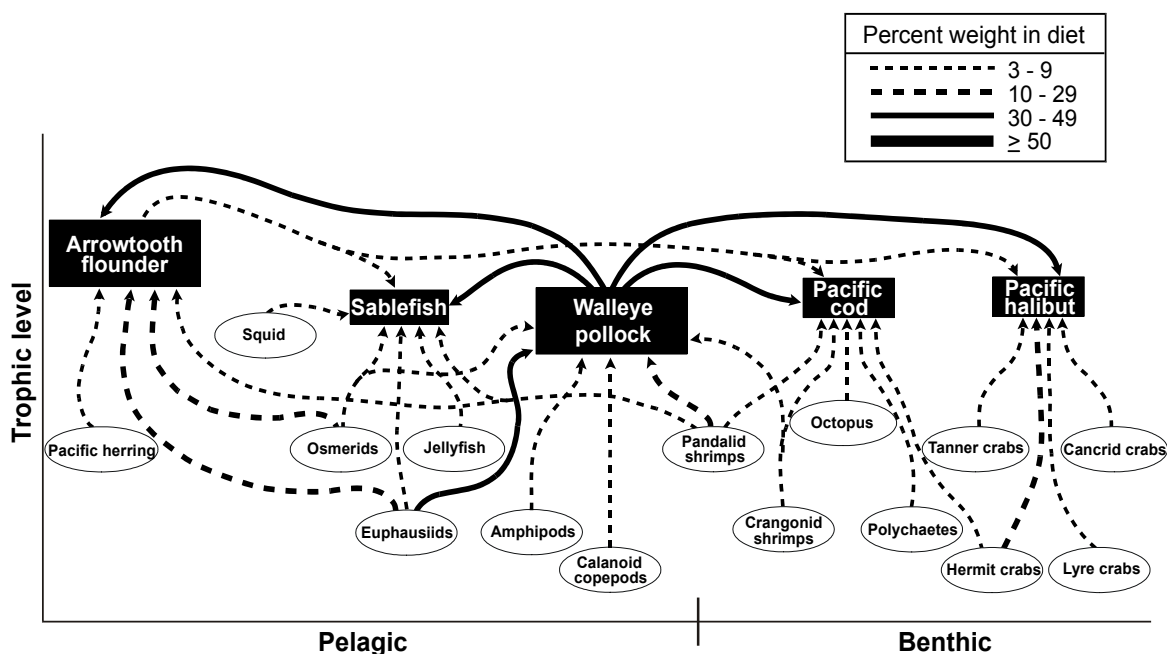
Percent weight in diet
3 - 9
10 - 29
30 - 49
$\geq$ 50

Trophic level

Arrowtooth flounder
Sablefish
Walleye pollock
Pacific cod
Pacific halibut
Squid
Octopus
Tanner crabs
Cancrid crabs
Pacific herring
Osmerids
Jellyfish
Pandalid shrimps
Euphausiids
Amphipods
Crangonid shrimps
Polychaetes
Calanoid copepods
Hermit crabs
Lyre crabs

Pelagic
Benthic